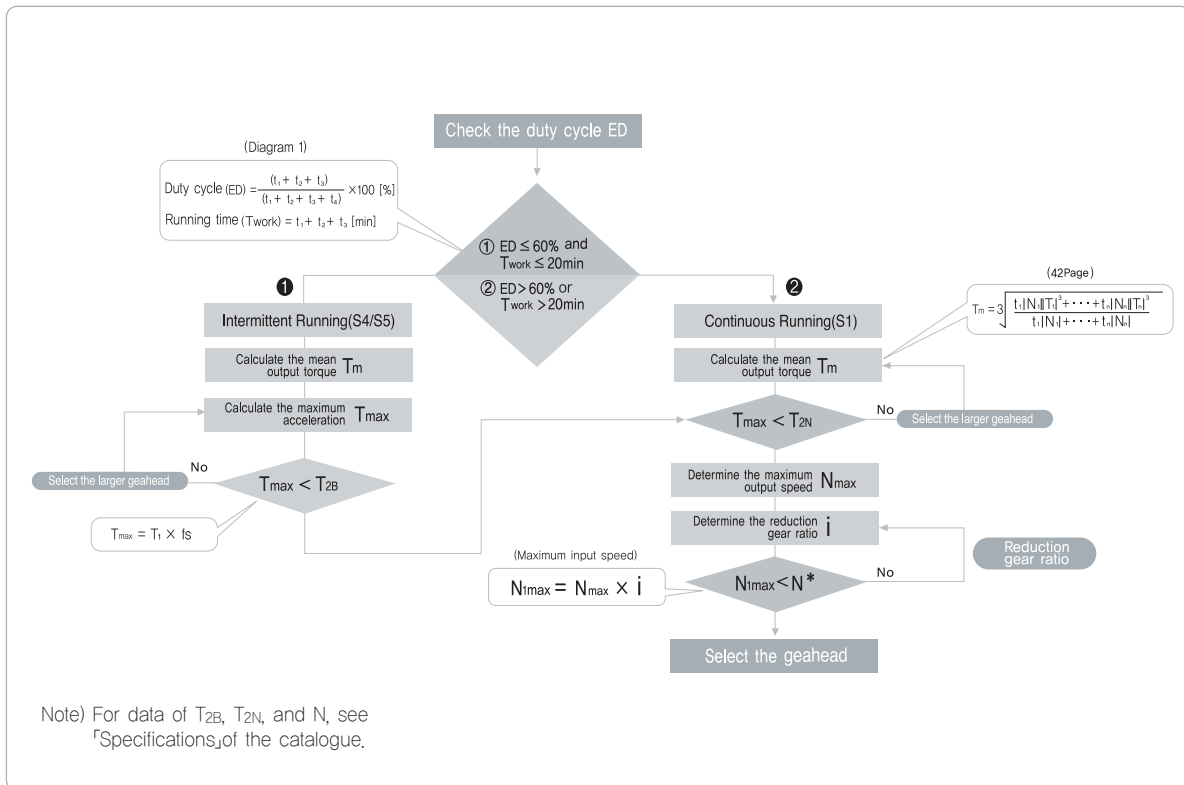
Check the duty cycle ED

(Diagram 1)

Duty cycle (ED) $= \frac{(t_1 + t_2 + t_3)}{(t_1 + t_2 + t_3 + t_4)} \times 100$ [%]

Running time (Twork) $= t_1 + t_2 + t_3$ [min]

① ED ≤ 60% and Twork ≤ 20min

② ED > 60% or Twork > 20min

❶

Intermittent Running(S4/S5)

Calculate the mean output torque Tm

Calculate the maximum acceleration Tmax

Select the larger geahead

No

Tmax < T2B

$T_{max} = T_1 \times fs$

❷

(42Page)

$T_m = \sqrt[3]{\frac{t_1|N_1||T_1|^3 + \cdots + t_n|N_n||T_n|^3}{t_1|N_1| + \cdots + t_n|N_n|}}$

Continuous Running(S1)

Calculate the mean output torque Tm

Tmax < T2N

No

Select the larger geahead

Determine the maximum output speed Nmax

Determine the reduction gear ratio i

(Maximum input speed)

$N_{1max} = N_{max} \times i$

N1max < N*

No

Reduction gear ratio

Select the geahead

Note) For data of T2B, T2N, and N, see 「Specifications」of the catalogue.